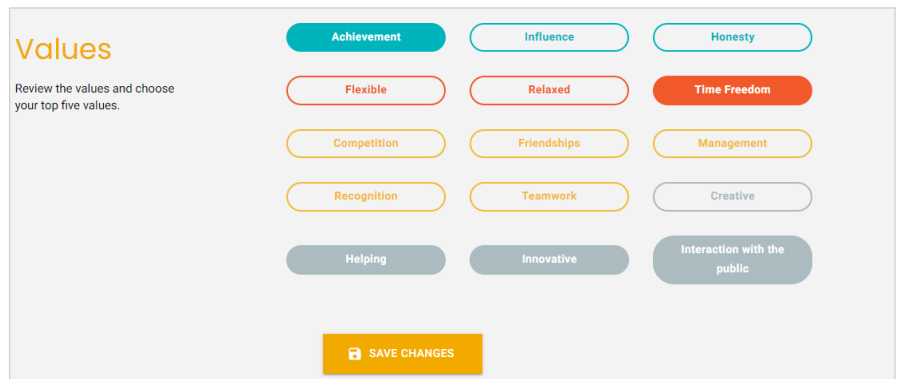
Values

Review the values and choose your top five values.

Achievement
Influence
Honesty
Flexible
Relaxed
Time Freedom
Competition
Friendships
Management
Recognition
Teamwork
Creative
Helping
Innovative
Interaction with the public

SAVE CHANGES